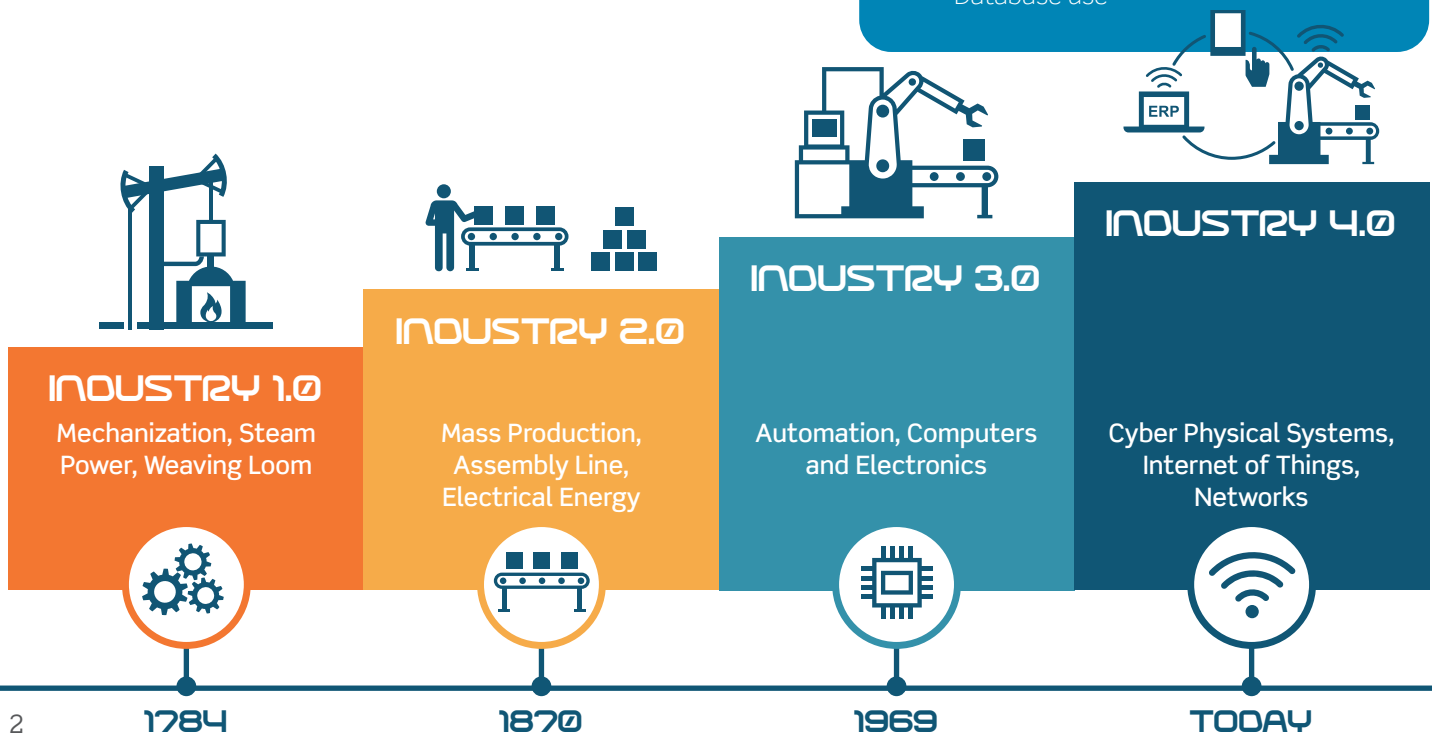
Database use

ERP

INDUSTRY 1.0
Mechanization, Steam Power, Weaving Loom

INDUSTRY 2.0
Mass Production, Assembly Line, Electrical Energy

INDUSTRY 3.0
Automation, Computers and Electronics

INDUSTRY 4.0
Cyber Physical Systems, Internet of Things, Networks

2

1784

1870

1969

TODAY